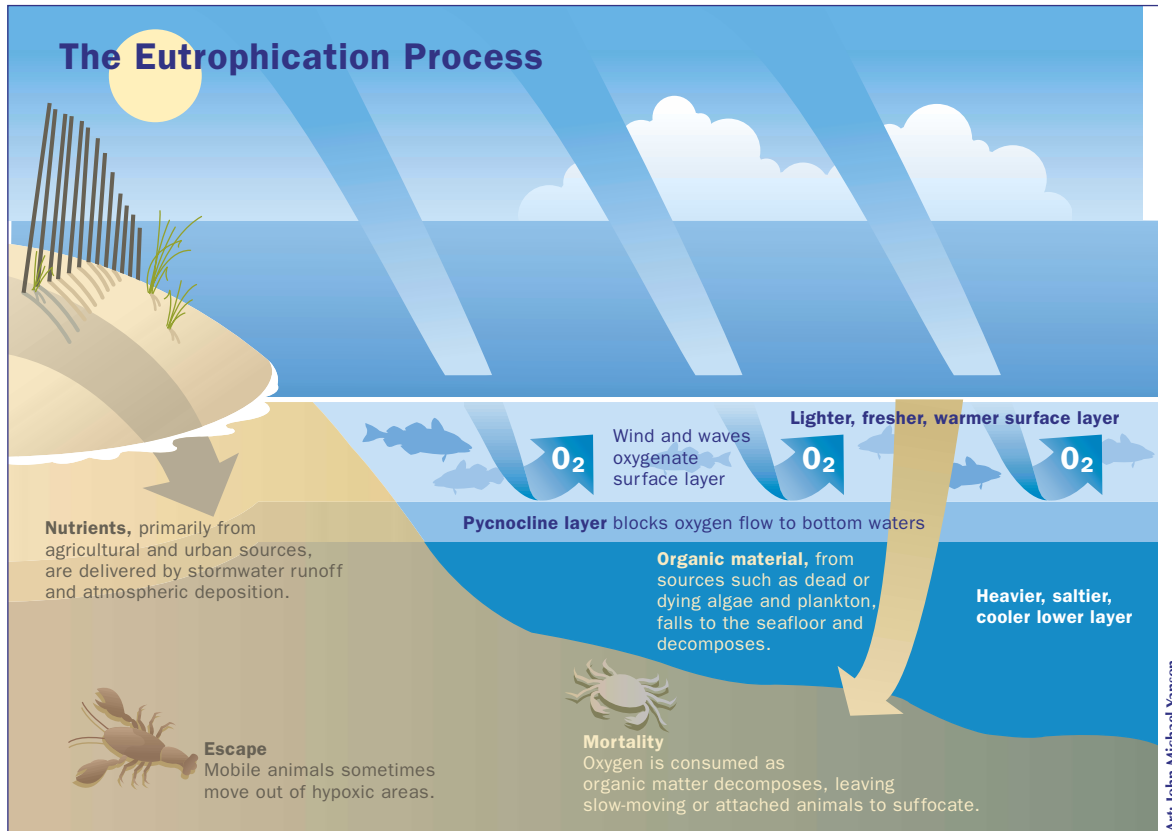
The Eutrophication Process

Lighter, fresher, warmer surface layer

$O_2$

Wind and waves oxygenate surface layer

$O_2$

$O_2$

Pycnocline layer blocks oxygen flow to bottom waters

Nutrients, primarily from agricultural and urban sources, are delivered by stormwater runoff and atmospheric deposition.

Organic material, from sources such as dead or dying algae and plankton, falls to the seafloor and decomposes.

Heavier, saltier, cooler lower layer

Escape
Mobile animals sometimes move out of hypoxic areas.

Mortality
Oxygen is consumed as organic matter decomposes, leaving slow-moving or attached animals to suffocate.

Art: John Michael Yanson